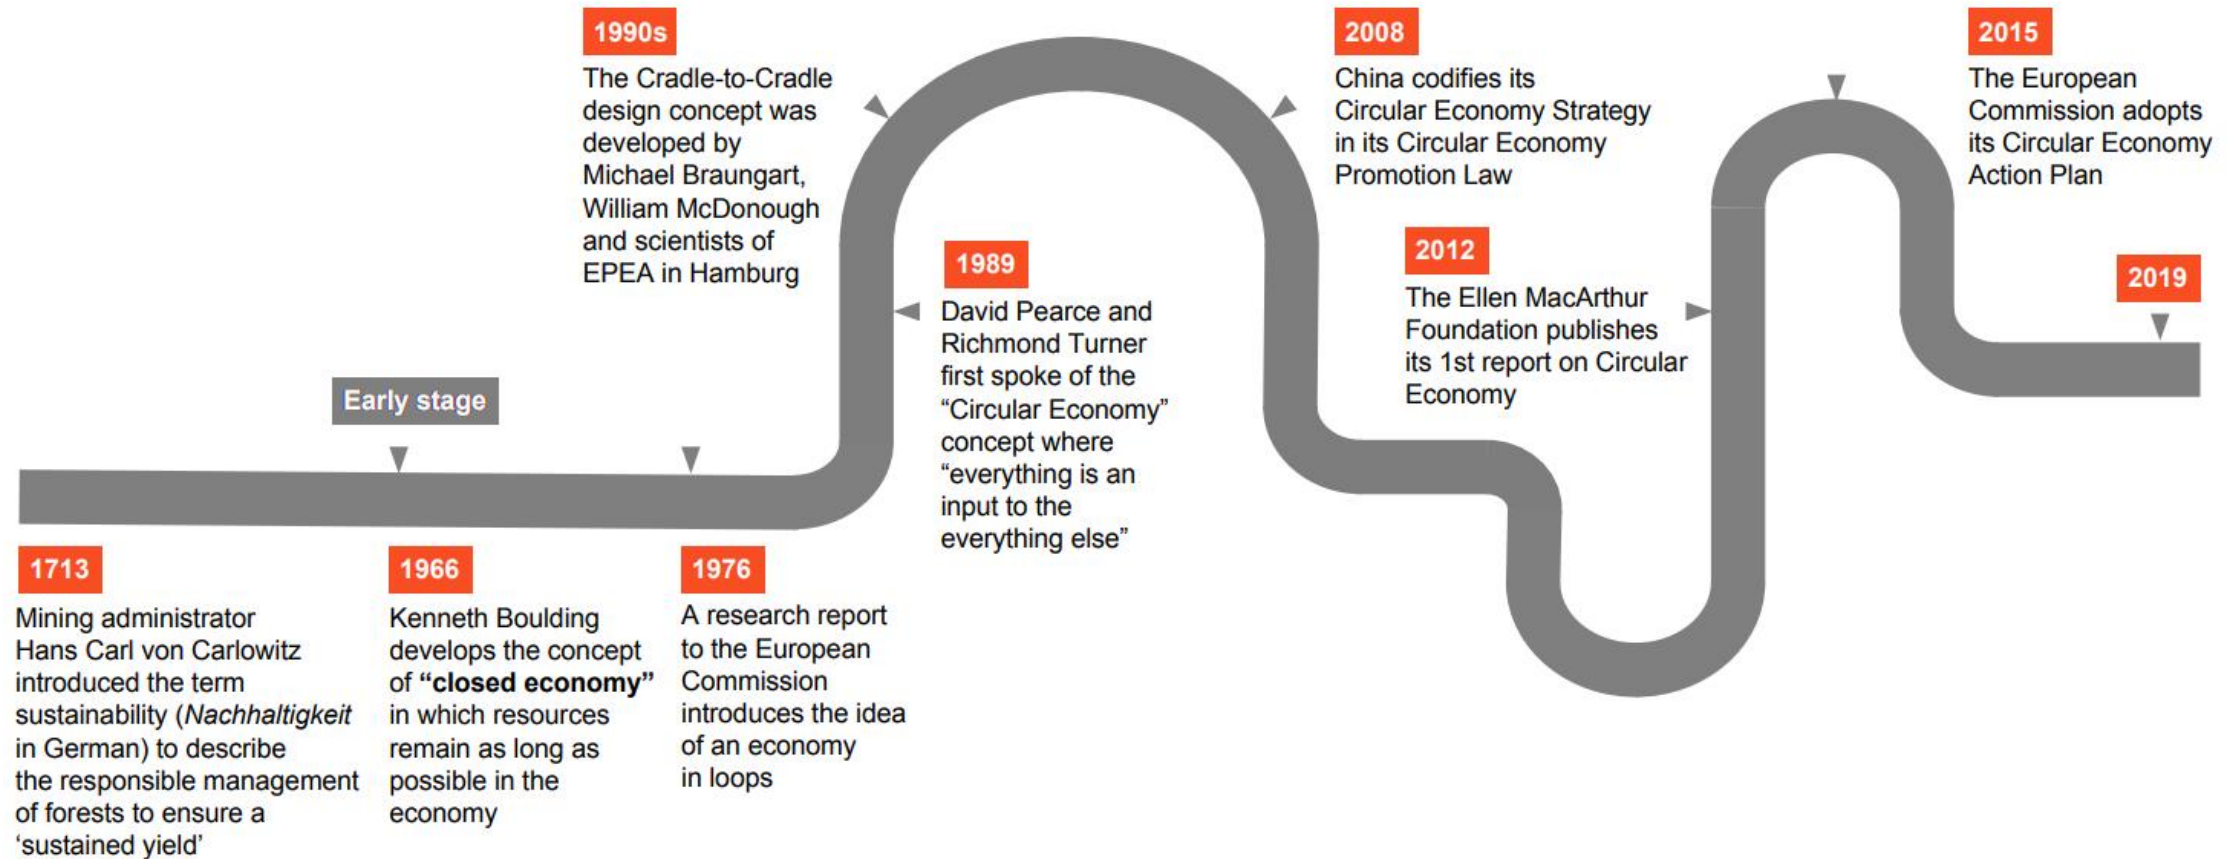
1990s
The Cradle-to-Cradle design concept was developed by Michael Braungart, William McDonough and scientists of EPEA in Hamburg

2008
China codifies its Circular Economy Strategy in its Circular Economy Promotion Law

2015
The European Commission adopts its Circular Economy Action Plan

1989
David Pearce and Richmond Turner first spoke of the “Circular Economy” concept where “everything is an input to the everything else”

2012
The Ellen MacArthur Foundation publishes its 1st report on Circular Economy

2019

Early stage

1713
Mining administrator Hans Carl von Carlowitz introduced the term sustainability (*Nachhaltigkeit* in German) to describe the responsible management of forests to ensure a ‘sustained yield’

1966
Kenneth Boulding develops the concept of **“closed economy”** in which resources remain as long as possible in the economy

1976
A research report to the European Commission introduces the idea of an economy in loops